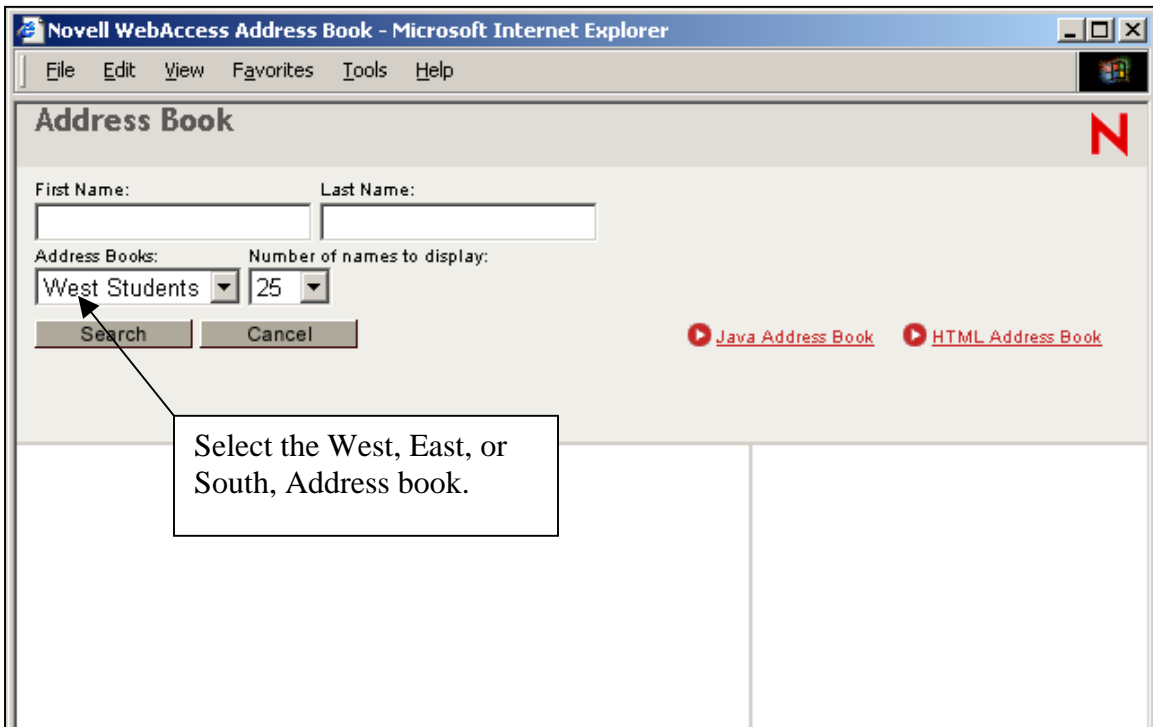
Novell WebAccess Address Book - Microsoft Internet Explorer

File Edit View Favorites Tools Help

Address Book

N

First Name:

Last Name:

Address Books:

Number of names to display:

West Students

25

Search

Cancel

Java Address Book

HTML Address Book

Select the West, East, or South, Address book.